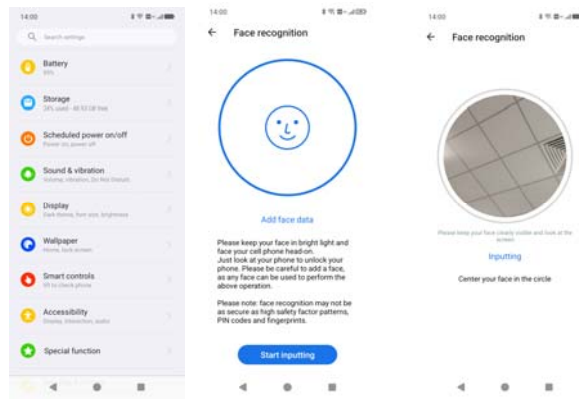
14:00

Search settings

Battery
85%

Storage
24% used - 48.53 GB free

Scheduled power on/off
Power on, power off

Sound & vibration
Volume, vibration, Do Not Disturb

Display
Dark theme, font size, brightness

Wallpaper
Home, lock screen

Smart controls
lift to check phone

Accessibility
Display, interaction, audio

Special function

14:00

Face recognition

Add face data

Please keep your face in bright light and face your cell phone head-on.
Just look at your phone to unlock your phone. Please be careful to add a face, as any face can be used to perform the above operation.

Please note: face recognition may not be as secure as high safety factor patterns, PIN codes and fingerprints.

Start inputting

14:00

Face recognition

Please keep your face clearly visible and look at the screen

Inputting

Center your face in the circle